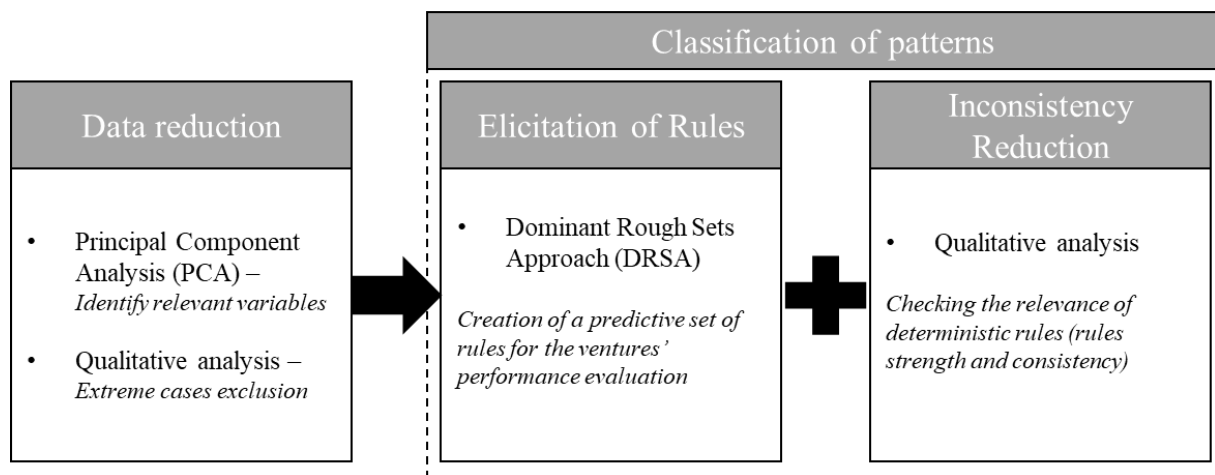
Classification of patterns

Data reduction

• Principal Component Analysis (PCA) – *Identify relevant variables*

• Qualitative analysis – *Extreme cases exclusion*

Elicitation of Rules

• Dominant Rough Sets Approach (DRSA)

*Creation of a predictive set of rules for the ventures' performance evaluation*

Inconsistency Reduction

• Qualitative analysis

*Checking the relevance of deterministic rules (rules strength and consistency)*